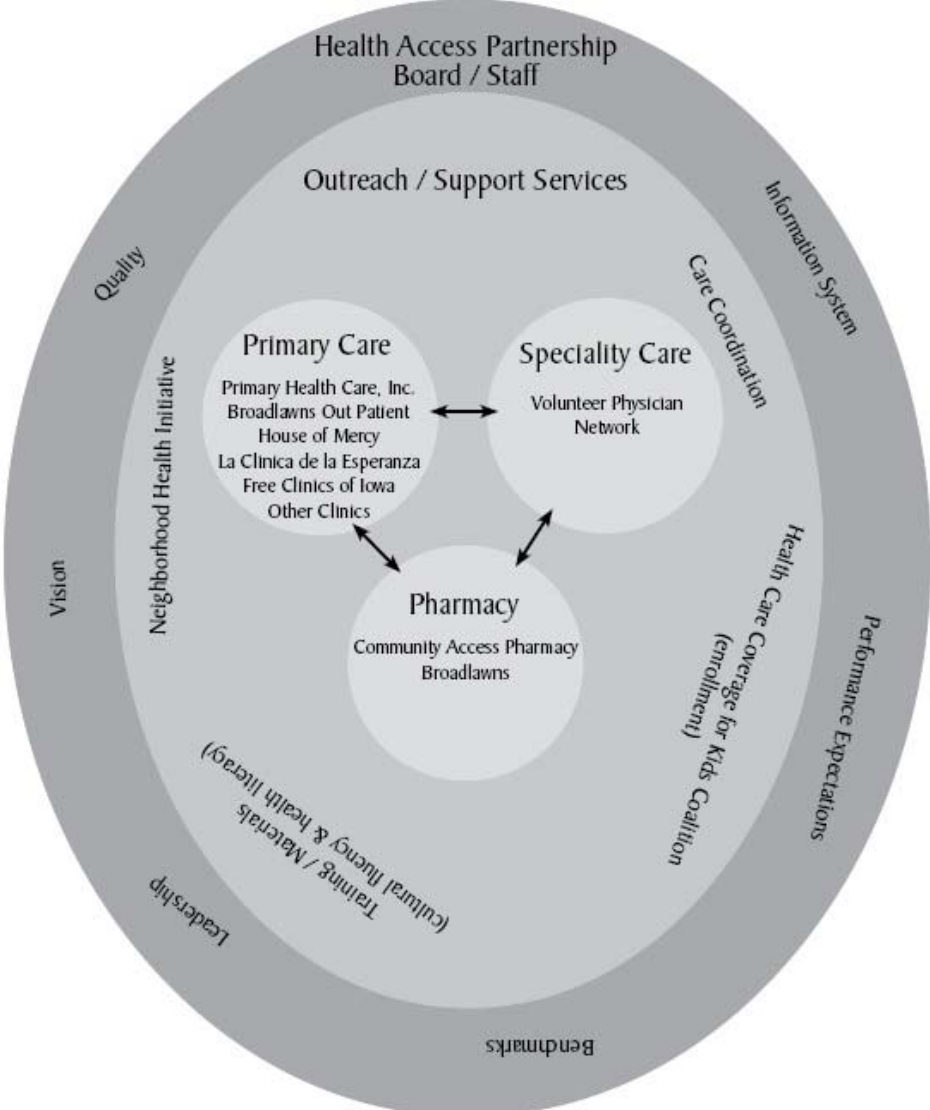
Health Access Partnership
Board / Staff

Outreach / Support Services

Quality

Information System

Care Coordination

Primary Care
Primary Health Care, Inc.
Broadlawns Out Patient
House of Mercy
La Clinica de la Esperanza
Free Clinics of Iowa
Other Clinics

Speciality Care
Volunteer Physician Network

Neighborhood Health Initiative

Pharmacy
Community Access Pharmacy
Broadlawns

Vision

Health Care Coverage for Kids Coalition (enrollment)

Performance Expectations

Training / Materials
(cultural fluency & health literacy)

Leadership

Benchmarks